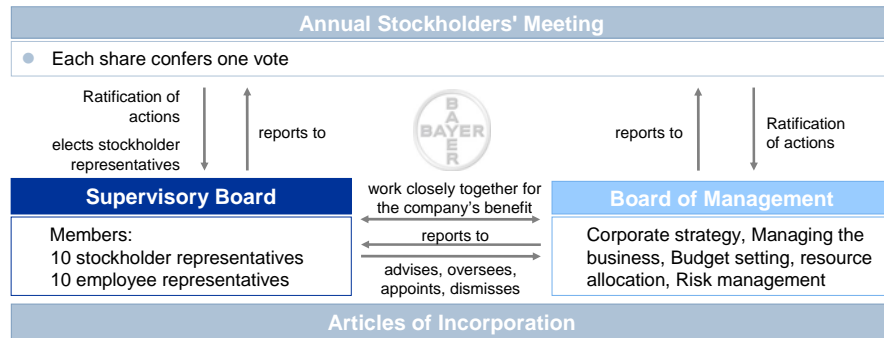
Annual Stockholders' Meeting

Each share confers one vote

Ratification of actions

elects stockholder representatives

reports to

BAYER

reports to

Ratification of actions

Supervisory Board

work closely together for the company's benefit

Board of Management

Members:
10 stockholder representatives
10 employee representatives

reports to

advises, oversees, appoints, dismisses

Corporate strategy, Managing the business, Budget setting, resource allocation, Risk management

Articles of Incorporation